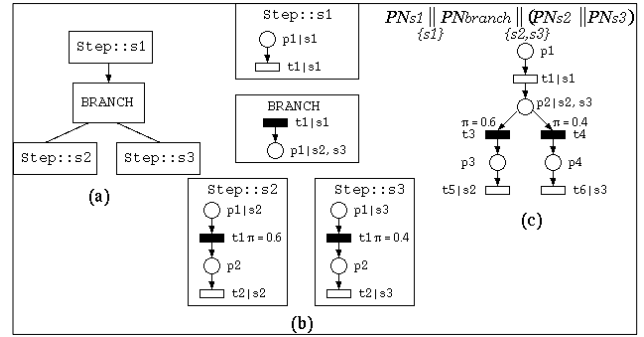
Step::s1

BRANCH

Step::s2

Step::s3

(a)

Step::s1

p1|s1

t1|s1

BRANCH

t1|s1

p1|s2, s3

Step::s2

p1|s2

t1 $\pi = 0.6$

p2

t2|s2

Step::s3

p1|s3

t1 $\pi = 0.4$

p2

t2|s3

(b)

$PNs1 \parallel PNbranch \parallel (PNs2 \parallel PNs3)$
{s1} {s2,s3}

p1

t1|s1

p2|s2, s3

$\pi = 0.6$

$\pi = 0.4$

t3

t4

p3

p4

t5|s2

t6|s3

(c)